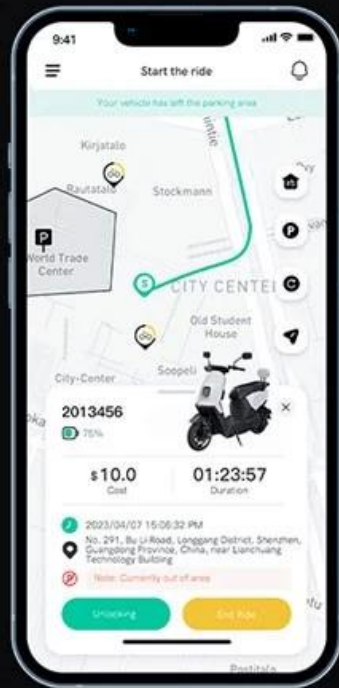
9:41

Start the ride

Your vehicle has left the parking area

Kirjatalo

Rautatalo

Stockmann

World Trade Center

CITY CENTEI

Old Student House

City-Center

Sooppeli

2013456

75%

$10.0
Cost

01:23:57
Duration

2023/04/07 15:06:32 PM

No. 291, Bu Li Road, Longgang District, Shenzhen, Guangdong Province, China, near Lianchuang Technology Building

Note: Currently out of area

Unlocking

End Ride

Postitalo